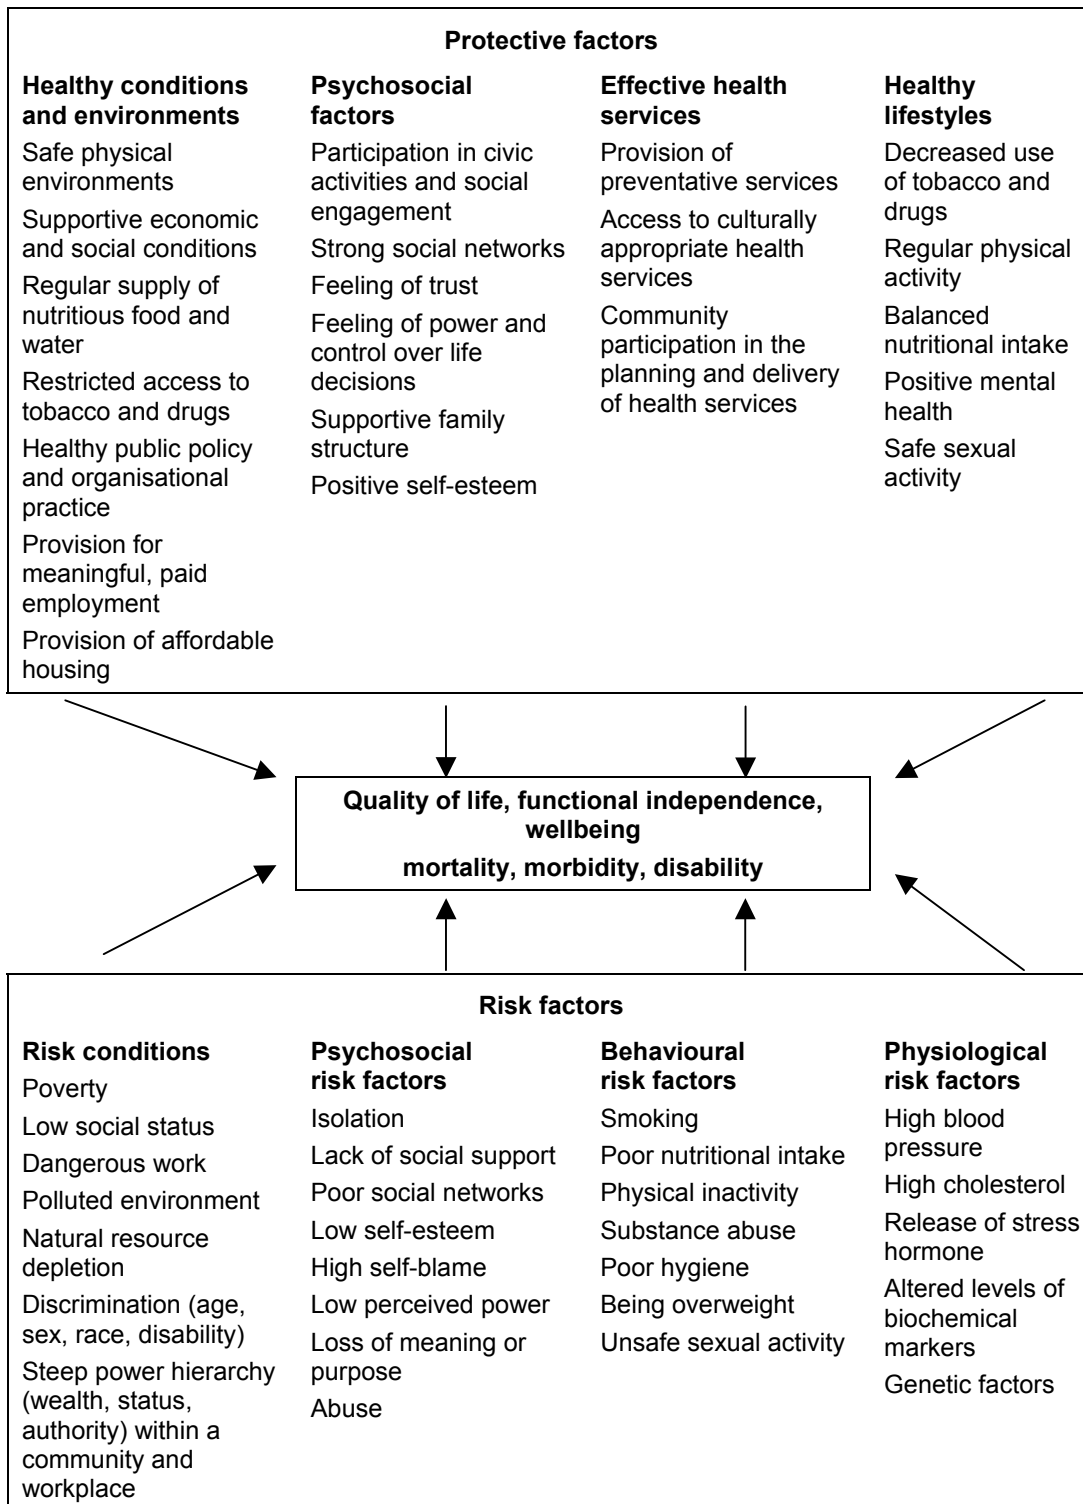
Protective factors

Healthy conditions and environments

Safe physical environments

Supportive economic and social conditions

Regular supply of nutritious food and water

Restricted access to tobacco and drugs

Healthy public policy and organisational practice

Provision for meaningful, paid employment

Provision of affordable housing

Psychosocial factors

Participation in civic activities and social engagement

Strong social networks

Feeling of trust

Feeling of power and control over life decisions

Supportive family structure

Positive self-esteem

Effective health services

Provision of preventative services

Access to culturally appropriate health services

Community participation in the planning and delivery of health services

Healthy lifestyles

Decreased use of tobacco and drugs

Regular physical activity

Balanced nutritional intake

Positive mental health

Safe sexual activity

Quality of life, functional independence, wellbeing

mortality, morbidity, disability

Risk factors

Risk conditions

Poverty

Low social status

Dangerous work

Polluted environment

Natural resource depletion

Discrimination (age, sex, race, disability)

Steep power hierarchy (wealth, status, authority) within a community and workplace

Psychosocial risk factors

Isolation

Lack of social support

Poor social networks

Low self-esteem

High self-blame

Low perceived power

Loss of meaning or purpose

Abuse

Behavioural risk factors

Smoking

Poor nutritional intake

Physical inactivity

Substance abuse

Poor hygiene

Being overweight

Unsafe sexual activity

Physiological risk factors

High blood pressure

High cholesterol

Release of stress hormone

Altered levels of biochemical markers

Genetic factors